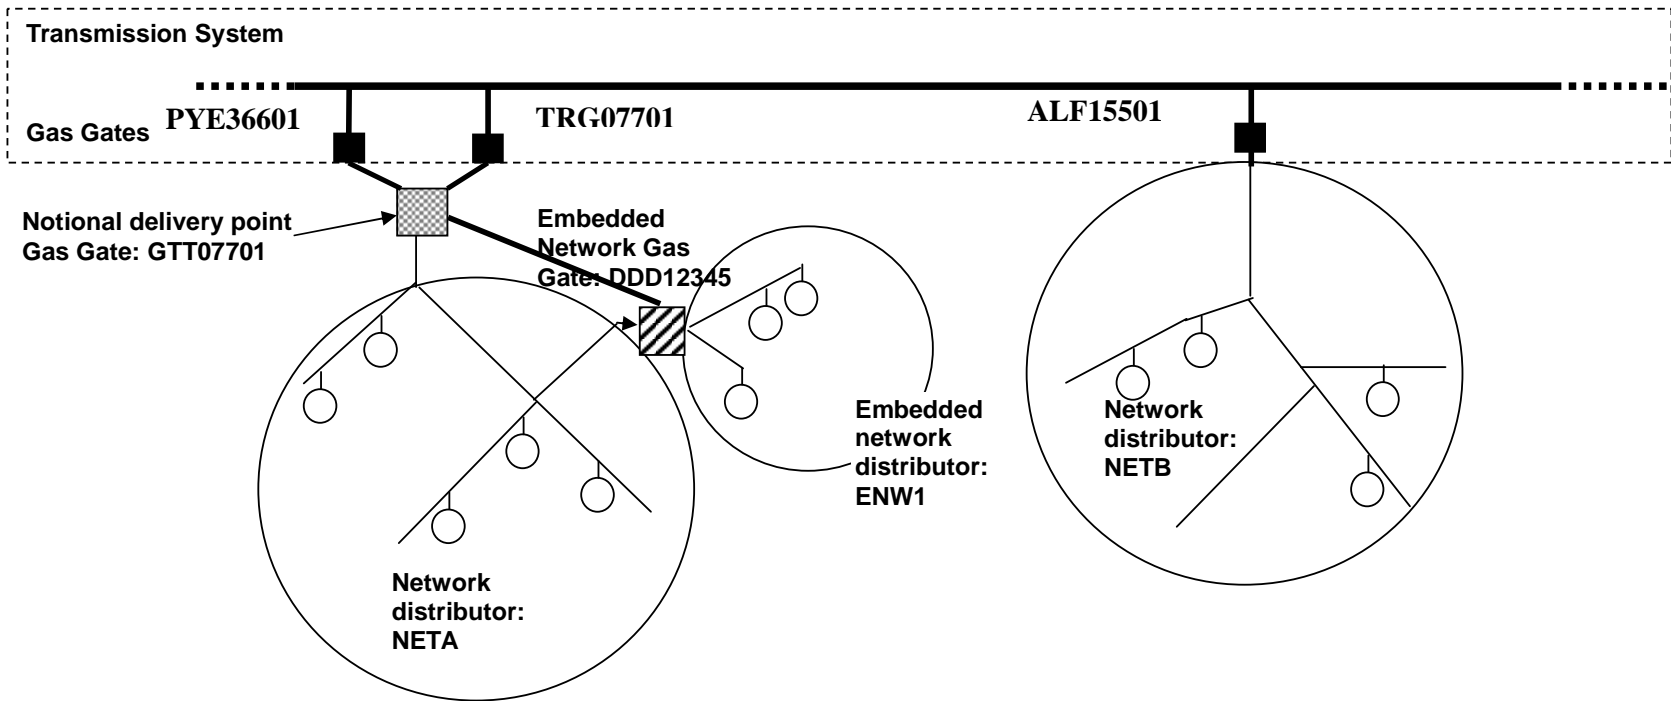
Transmission System

Gas Gates

PYE36601

TRG07701

ALF15501

Notional delivery point Gas Gate: GTT07701

Embedded Network Gas Gate: DDD12345

Embedded network distributor: ENW1

Network distributor: NETB

Network distributor: NETA